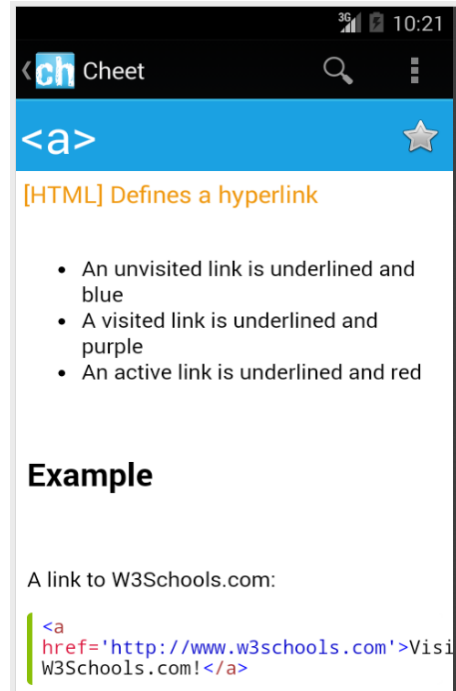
3G 10:21

ch Cheet

<a>

[HTML] Defines a hyperlink

- An unvisited link is underlined and blue
- A visited link is underlined and purple
- An active link is underlined and red

Example

A link to W3Schools.com:

<a href='http://www.w3schools.com'>Visi W3Schools.com!</a>